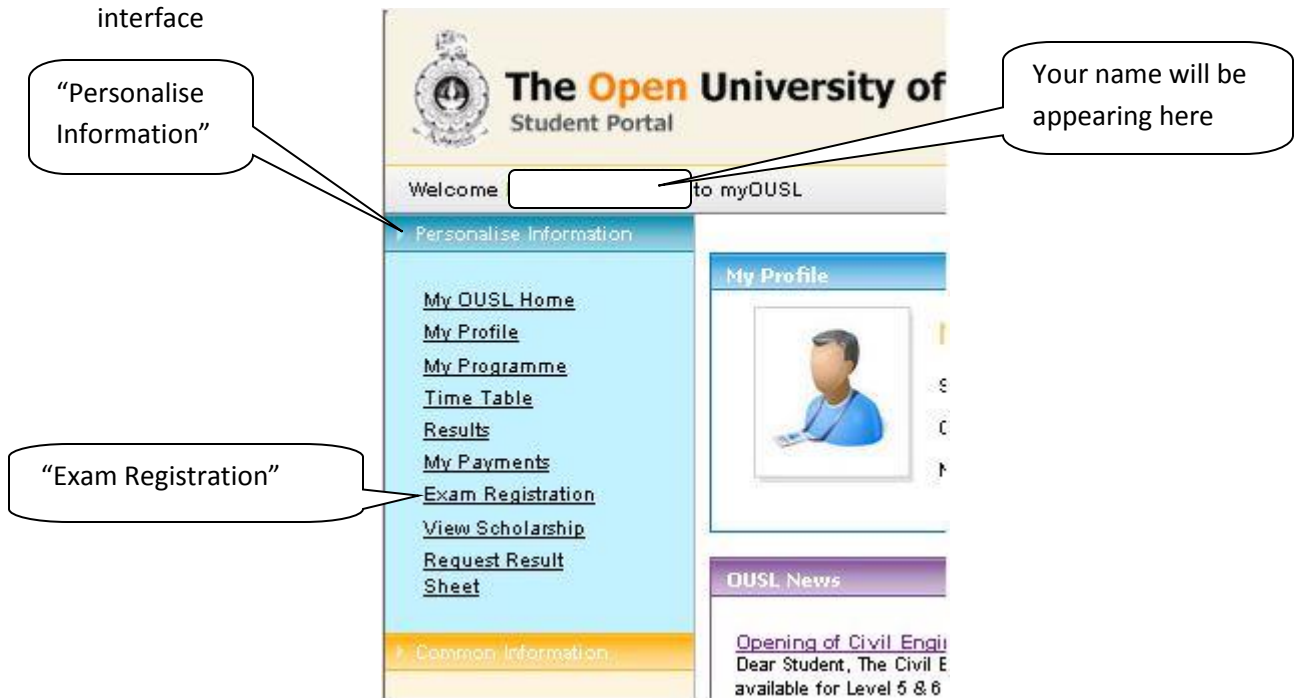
interface

"Personalise Information"

The Open University of
Student Portal

Your name will be appearing here

Welcome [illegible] to myOUSL

Personalise Information

My OUSL Home
My Profile
My Programme
Time Table
Results
My Payments
Exam Registration
View Scholarship
Request Result Sheet

"Exam Registration"

My Profile

OUSL News

Opening of Civil Engi
Dear Student, The Civil E
available for Level 5 & 6

Common Information